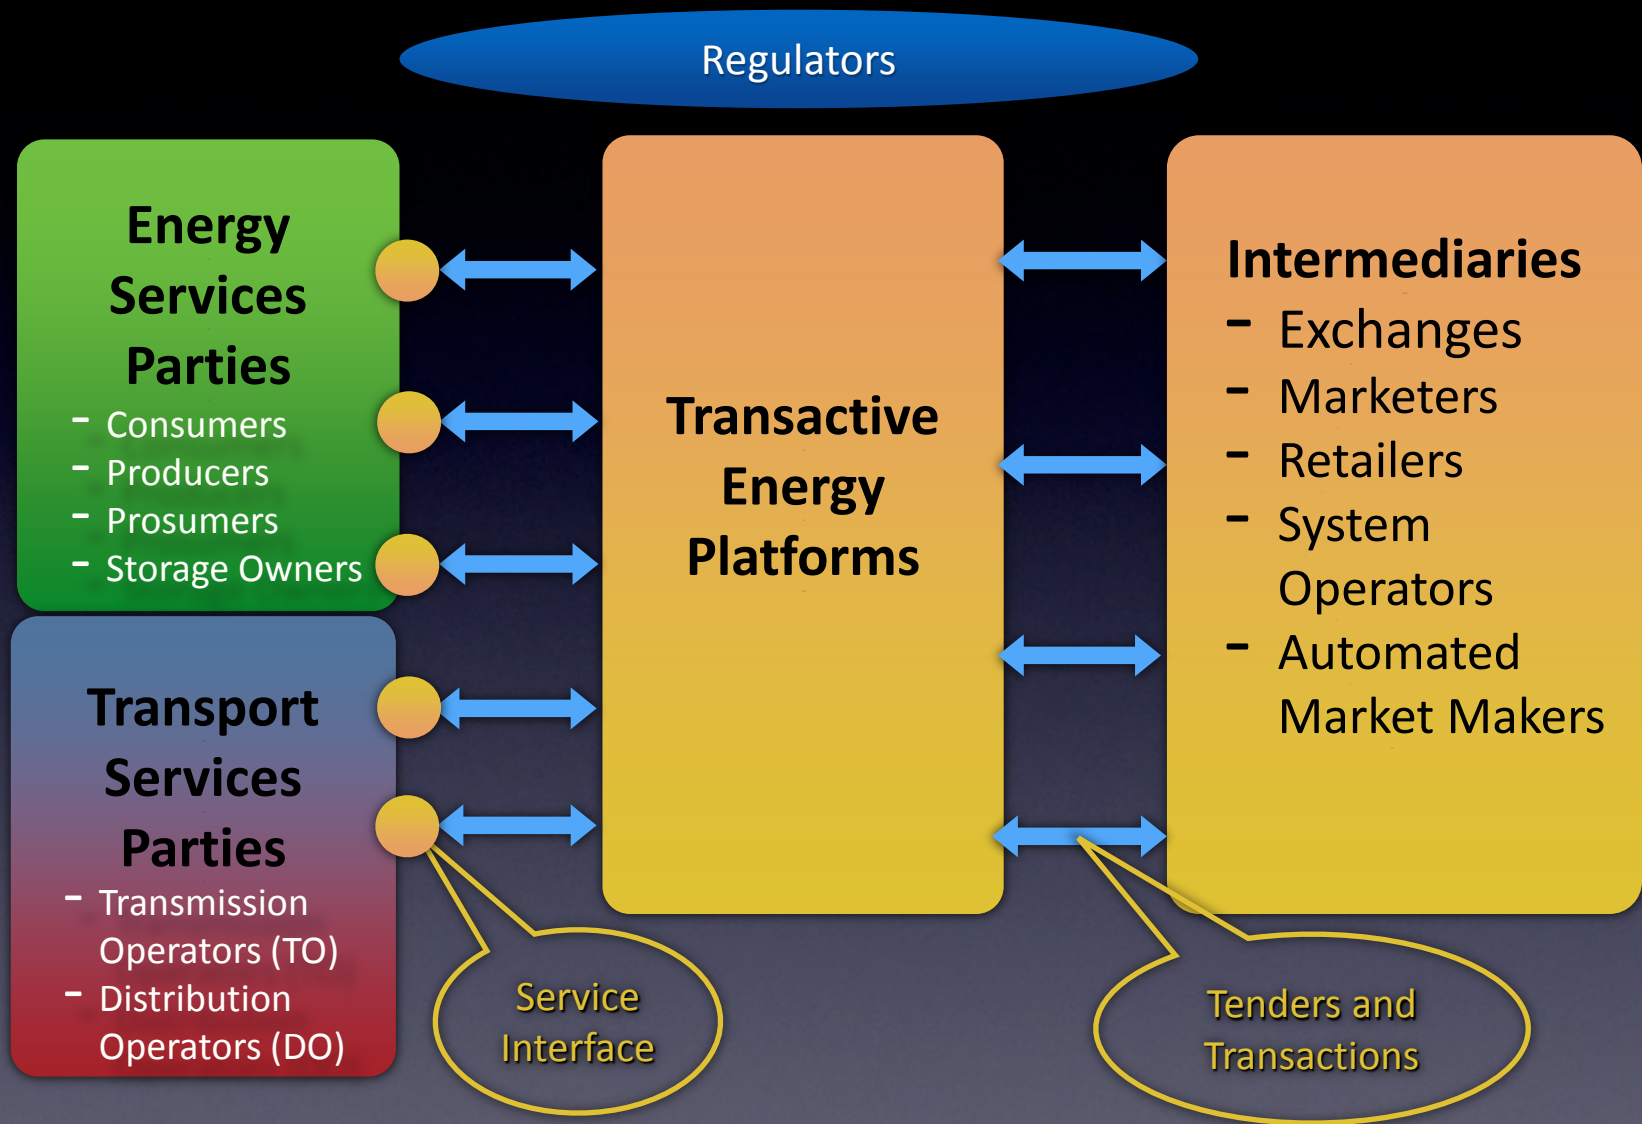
Regulators

Energy Services Parties
- Consumers
- Producers
- Prosumers
- Storage Owners

Transport Services Parties
- Transmission Operators (TO)
- Distribution Operators (DO)

Transactive Energy Platforms

Intermediaries
- Exchanges
- Marketers
- Retailers
- System Operators
- Automated Market Makers

Service Interface

Tenders and Transactions